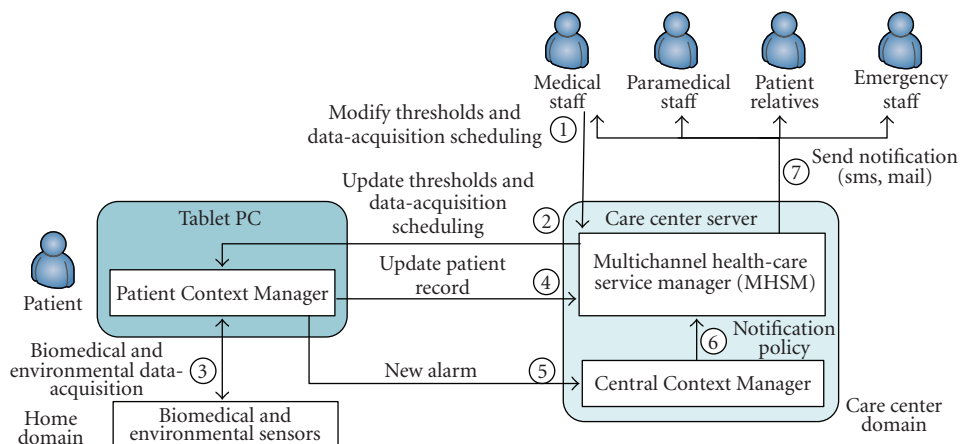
Medical staff

Paramedical staff

Patient relatives

Emergency staff

Modify thresholds and data-acquisition scheduling ①

⑦ Send notification (sms, mail)

Update thresholds and data-acquisition scheduling ②

Tablet PC

Care center server

Patient

Patient Context Manager

Update patient record ④

Multichannel health-care service manager (MHSM)

⑥ Notification policy

Biomedical and environmental data-acquisition ③

New alarm ⑤

Central Context Manager

Home domain

Biomedical and environmental sensors

Care center domain